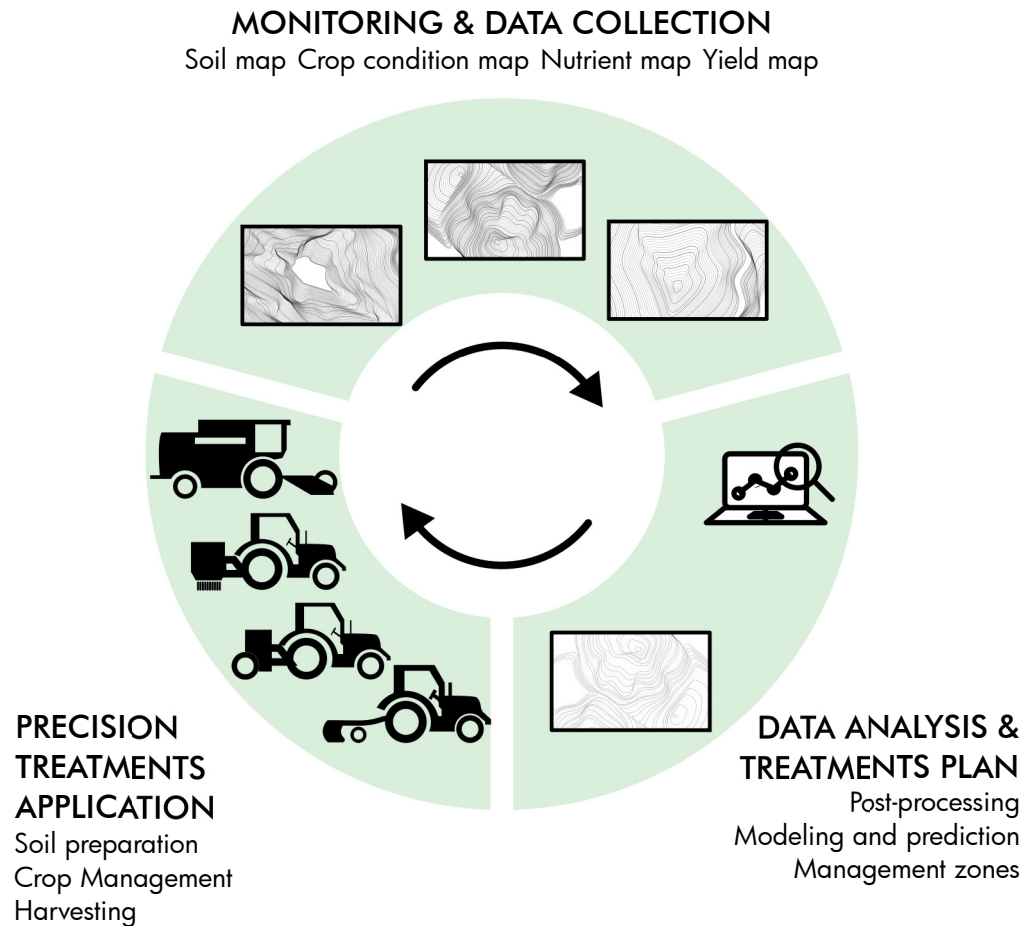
MONITORING & DATA COLLECTION
Soil map Crop condition map Nutrient map Yield map

PRECISION TREATMENTS APPLICATION
Soil preparation
Crop Management
Harvesting

DATA ANALYSIS & TREATMENTS PLAN
Post-processing
Modeling and prediction
Management zones